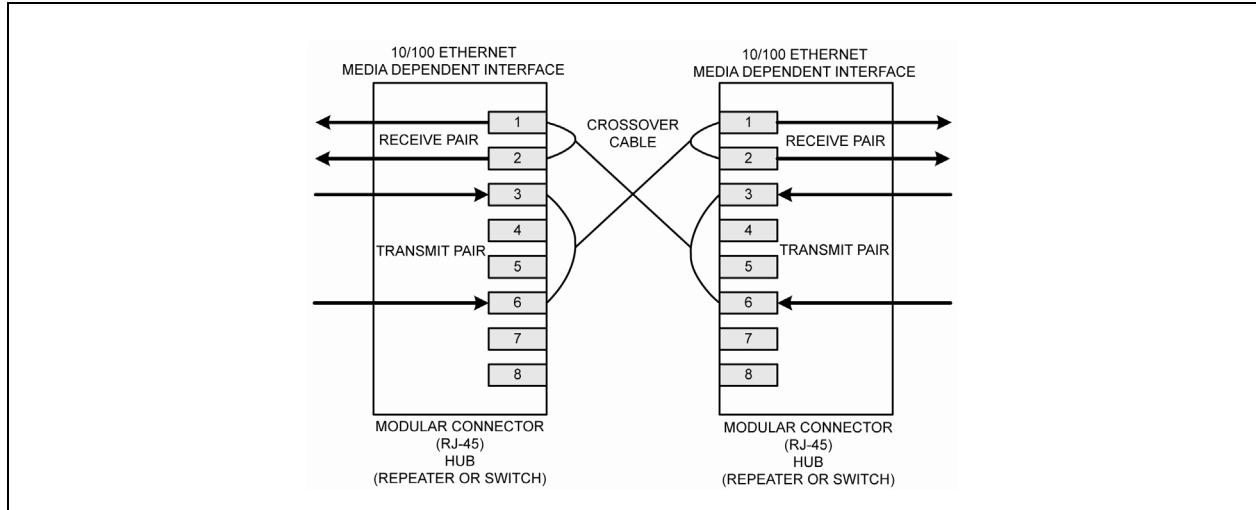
10/100 ETHERNET
MEDIA DEPENDENT INTERFACE

1
RECEIVE PAIR
2
3
4
TRANSMIT PAIR
5
6
7
8

MODULAR CONNECTOR
(RJ-45)
HUB
(REPEATER OR SWITCH)

CROSSOVER
CABLE

10/100 ETHERNET
MEDIA DEPENDENT INTERFACE

1
RECEIVE PAIR
2
3
4
TRANSMIT PAIR
5
6
7
8

MODULAR CONNECTOR
(RJ-45)
HUB
(REPEATER OR SWITCH)